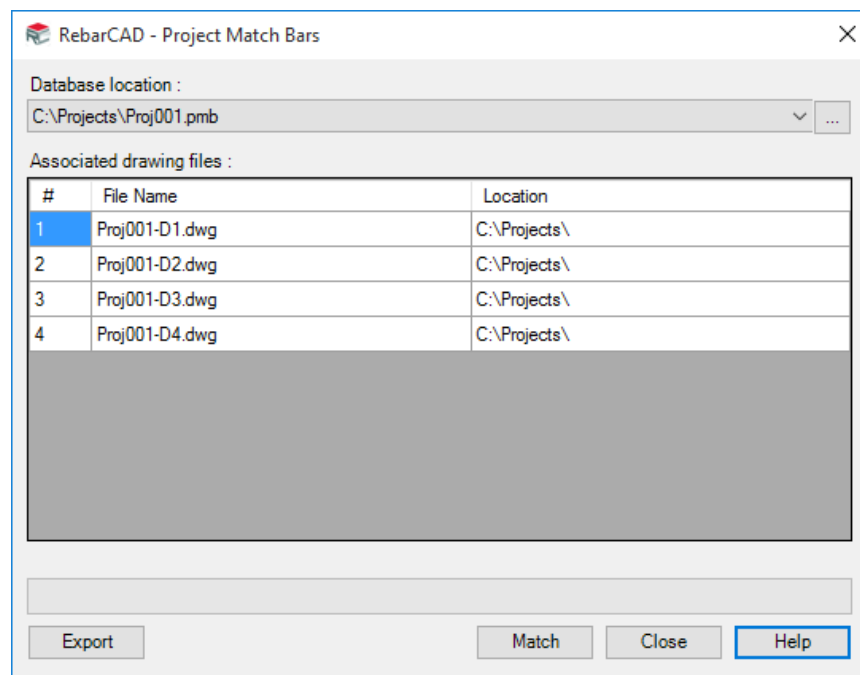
RebarCAD - Project Match Bars

Database location :

C:\Projects\Proj001.pmb

...

Associated drawing files :

| # | File Name | Location |
|---|---|---|
| 1 | Proj001-D1.dwg | C:\Projects\ |
| 2 | Proj001-D2.dwg | C:\Projects\ |
| 3 | Proj001-D3.dwg | C:\Projects\ |
| 4 | Proj001-D4.dwg | C:\Projects\ |

Export

Match

Close

Help